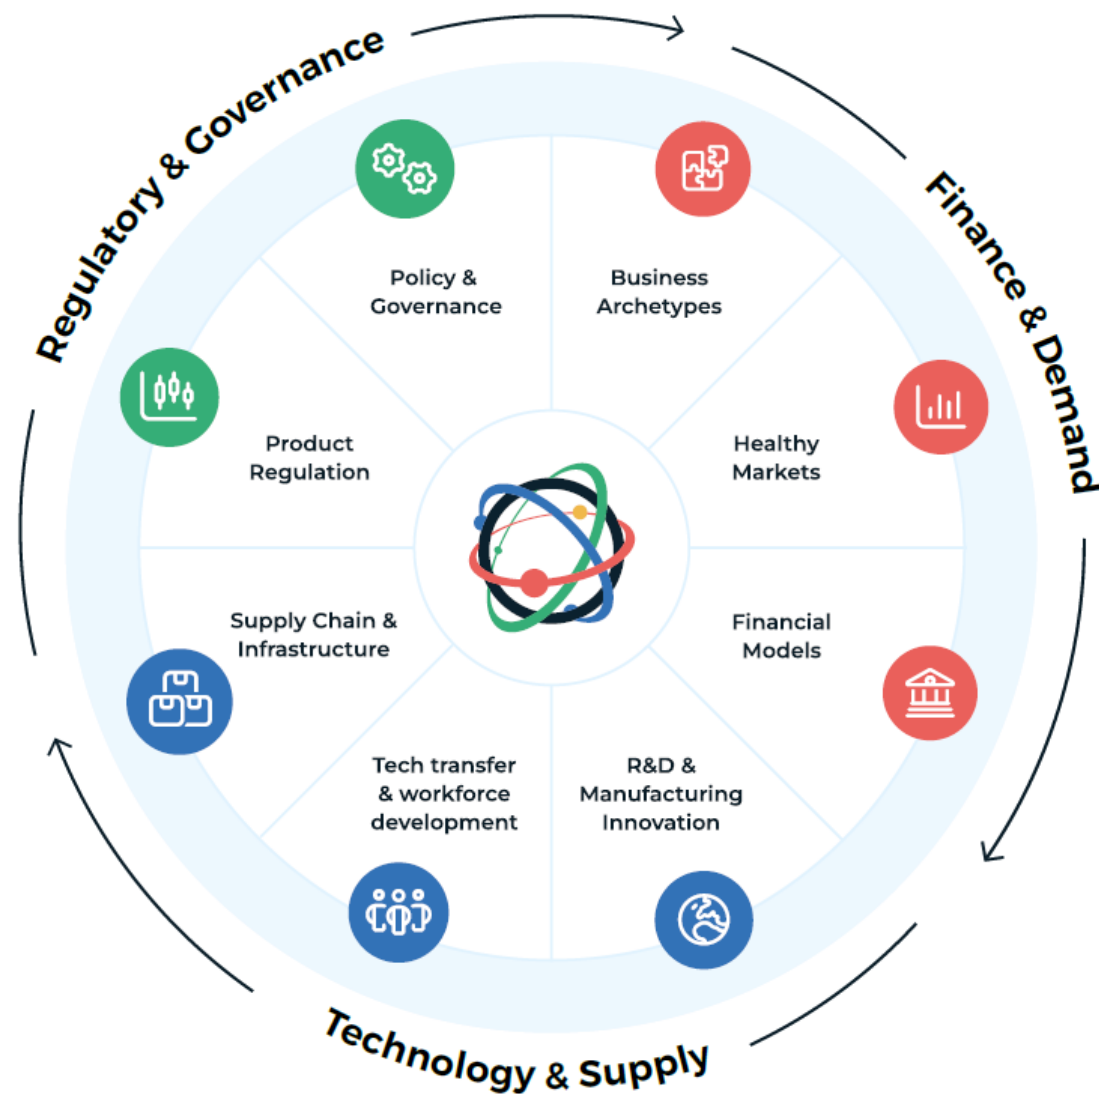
Regulatory & Governance

Finance & Demand

Technology & Supply

Policy & Governance

Business Archetypes

Product Regulation

Healthy Markets

Supply Chain & Infrastructure

Financial Models

Tech transfer & workforce development

R&D & Manufacturing Innovation